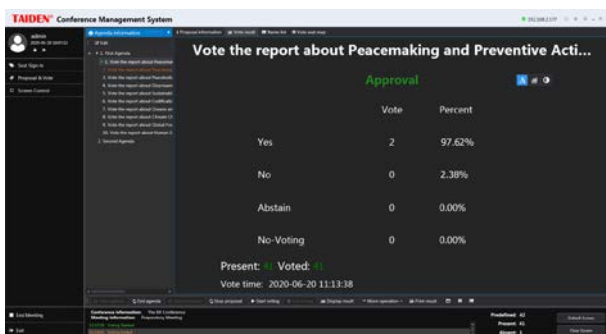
TAIDEN® Conference Management System

admin

Seat Sign-in

Proposal & Vote

Screen Control

Agenda information

1. First Agenda

1. Vote the report about Peacemak

2. Vote the report about Peacemak

3. Vote the report about Transfer

4. Vote the report about Disarmam

5. Vote the report about Sustainab

6. Vote the report about Certificati

7. Vote the report about Oceans an

8. Vote the report about Climate Ch

9. Vote the report about Global He

10. Vote the report about Human R

2. Second Agenda

Proposal information

Vote result

Name list

Vote seat map

Vote the report about Peacemaking and Preventive Acti

Approval

| | Vote | Percent |
|---|---|---|
| Yes | 2 | 97.62% |
| No | 0 | 2.38% |
| Abstain | 0 | 0.00% |
| No-Voting | 0 | 0.00% |

Present: 41 Voted: 41

Vote time: 2020-06-20 11:13:38

End agenda

Stop proposal

Start voting

Display result

More operation

Print result

End Meeting

Exit

Conference information: The 8F Conference

Meeting information: Preparatory Meeting

Predefined: 42

Present: 41

Absent: 1

Default Screen

View Screen